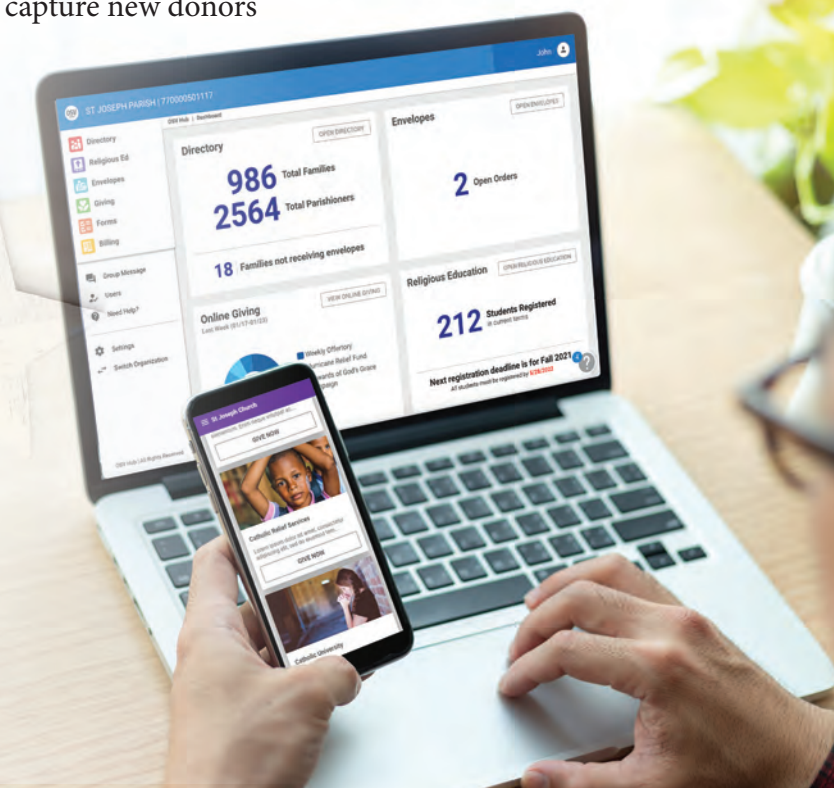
capture new donors

ST JOSEPH PARISH | 770000501117

John

OSV Hub | Dashboard

Directory
Religious Ed
Envelopes
Giving
Forms
Billing

Group Message
Users
Need Help?

Settings
Switch Organization

OSV Hub LLC All Rights Reserved

Directory

OPEN DIRECTORY

986 Total Families
2564 Total Parishioners

18 Families not receiving envelopes

Envelopes

OPEN ENVELOPES

2 Open Orders

Online Giving
Last Week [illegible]

VIEW ONLINE GIVING

Weekly Offertory
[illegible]ricane Relief Fund
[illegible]ards of God's Grace
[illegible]page

Religious Education

OPEN RELIGIOUS EDUCATION

212 Students Registered
in current terms

Next registration deadline is for Fall 2021
All students must be registered by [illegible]

St Joseph Church

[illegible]

GIVE NOW

Catholic Relief Services

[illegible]

GIVE NOW

Catholic University